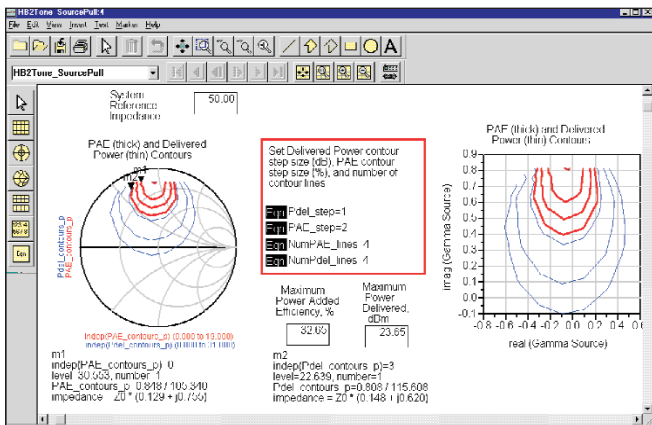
HB2Tone SourcePull:4

File Edit View Insert Text Marker Help

HB2Tone_SourcePull

System Reference Impedance

50.00

PAE (thick) and Delivered Power (thin) Contours

m1
m2

Pdel_contours_p
PAE_contours_p

indep(PAE_contours_p) (0.000 to 13.000)
indep(Pdel_contours_p) (0.000 to 31.000)

Set Delivered Power contour step size (dB), PAE contour step size (%), and number of contour lines

Eqn Pdel_step=1
Eqn PAE_step=2
Eqn NumPAE_lines=4
Eqn NumPdel_lines=4

Maximum Power Added Efficiency, %

32.03

Maximum Power Delivered, dBm

23.65

PAE (thick) and Delivered Power (thin) Contours

imag (Gamma Source)

0.9
0.8
0.7
0.6
0.5
0.4
0.3
0.2
0.1
0.0
-0.1

-0.8 -0.6 -0.4 -0.2 0.0 0.2 0.4 0.6

real (Gamma Source)

m1
indep(PAE_contours_p)=0
level=30.053, number=1
PAE_contours_p=0.848 / 105.340
impedance = Z0 * (0.129 + j0.755)

m2
indep(Pdel_contours_p)=3
level=22.639, number=1
Pdel_contours_p=0.808 / 115.608
impedance = Z0 * (0.148 + j0.620)